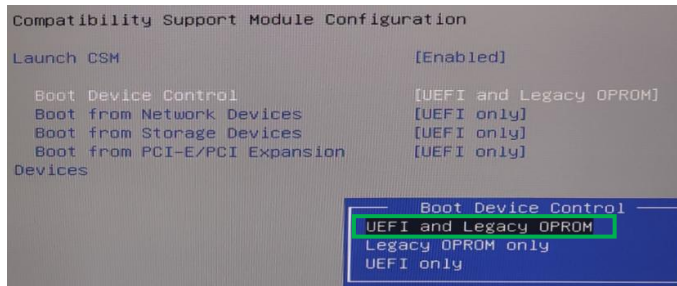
Compatibility Support Module Configuration

Launch CSM [Enabled]

Boot Device Control [UEFI and Legacy OPROM]
Boot from Network Devices [UEFI only]
Boot from Storage Devices [UEFI only]
Boot from PCI-E/PCI Expansion Devices [UEFI only]

Boot Device Control
UEFI and Legacy OPROM
Legacy OPROM only
UEFI only